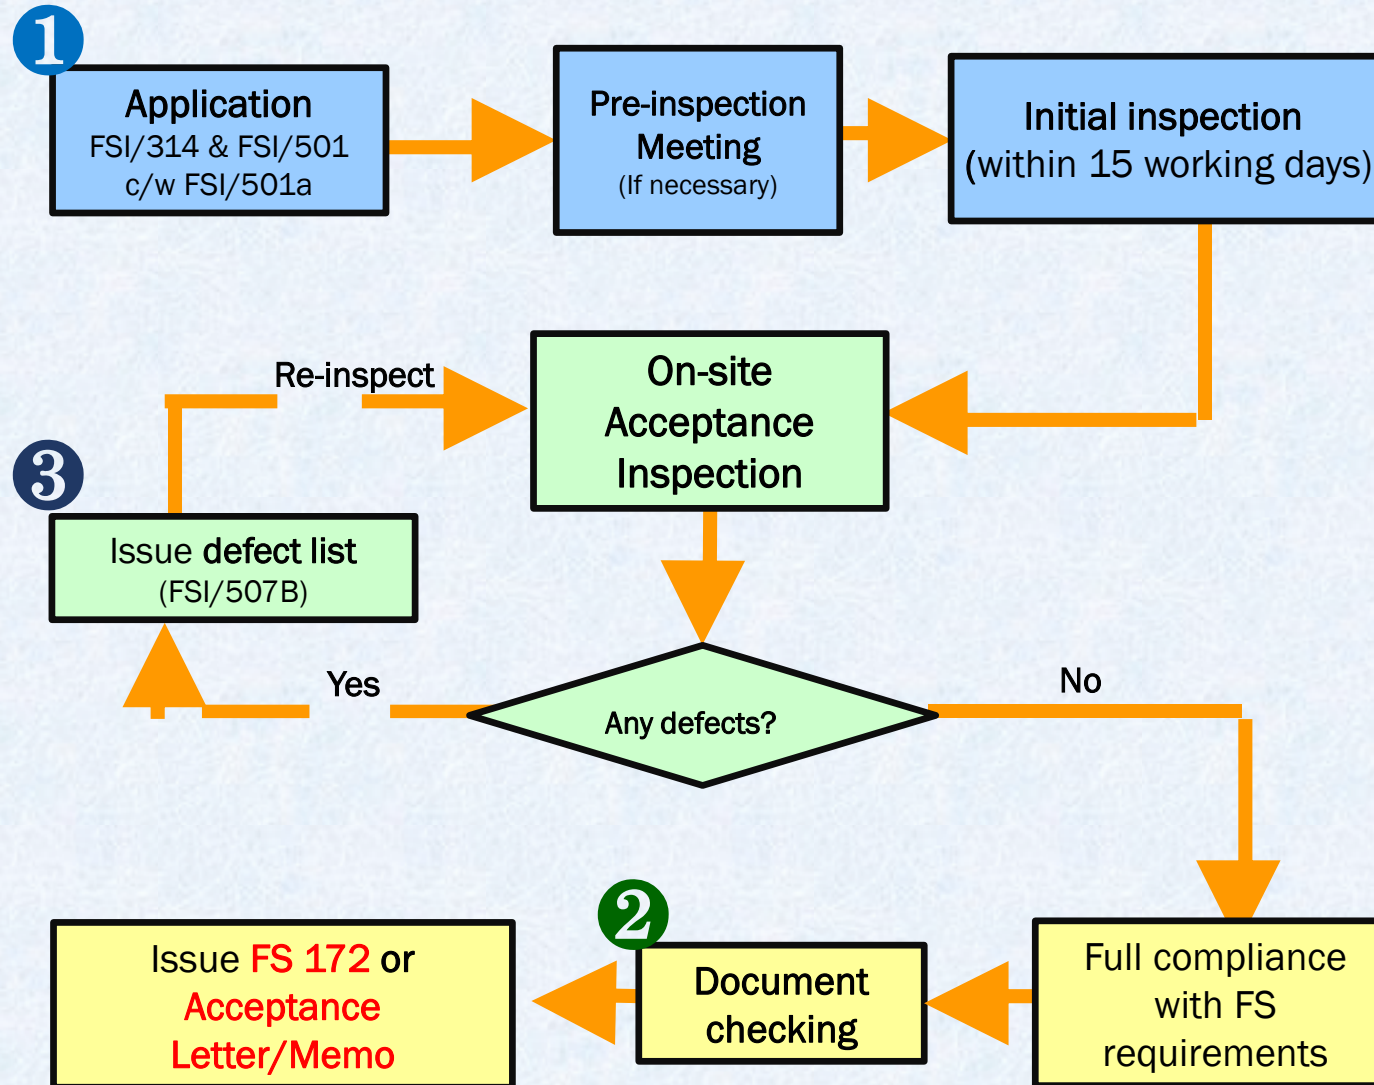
1

Application
FSI/314 & FSI/501
c/w FSI/501a

Pre-inspection
Meeting
(If necessary)

Initial inspection
(within 15 working days)

Re-inspect

On-site
Acceptance
Inspection

3

Issue defect list
(FSI/507B)

Yes

Any defects?

No

2

Issue FS 172 or
Acceptance
Letter/Memo

Document
checking

Full compliance
with FS
requirements